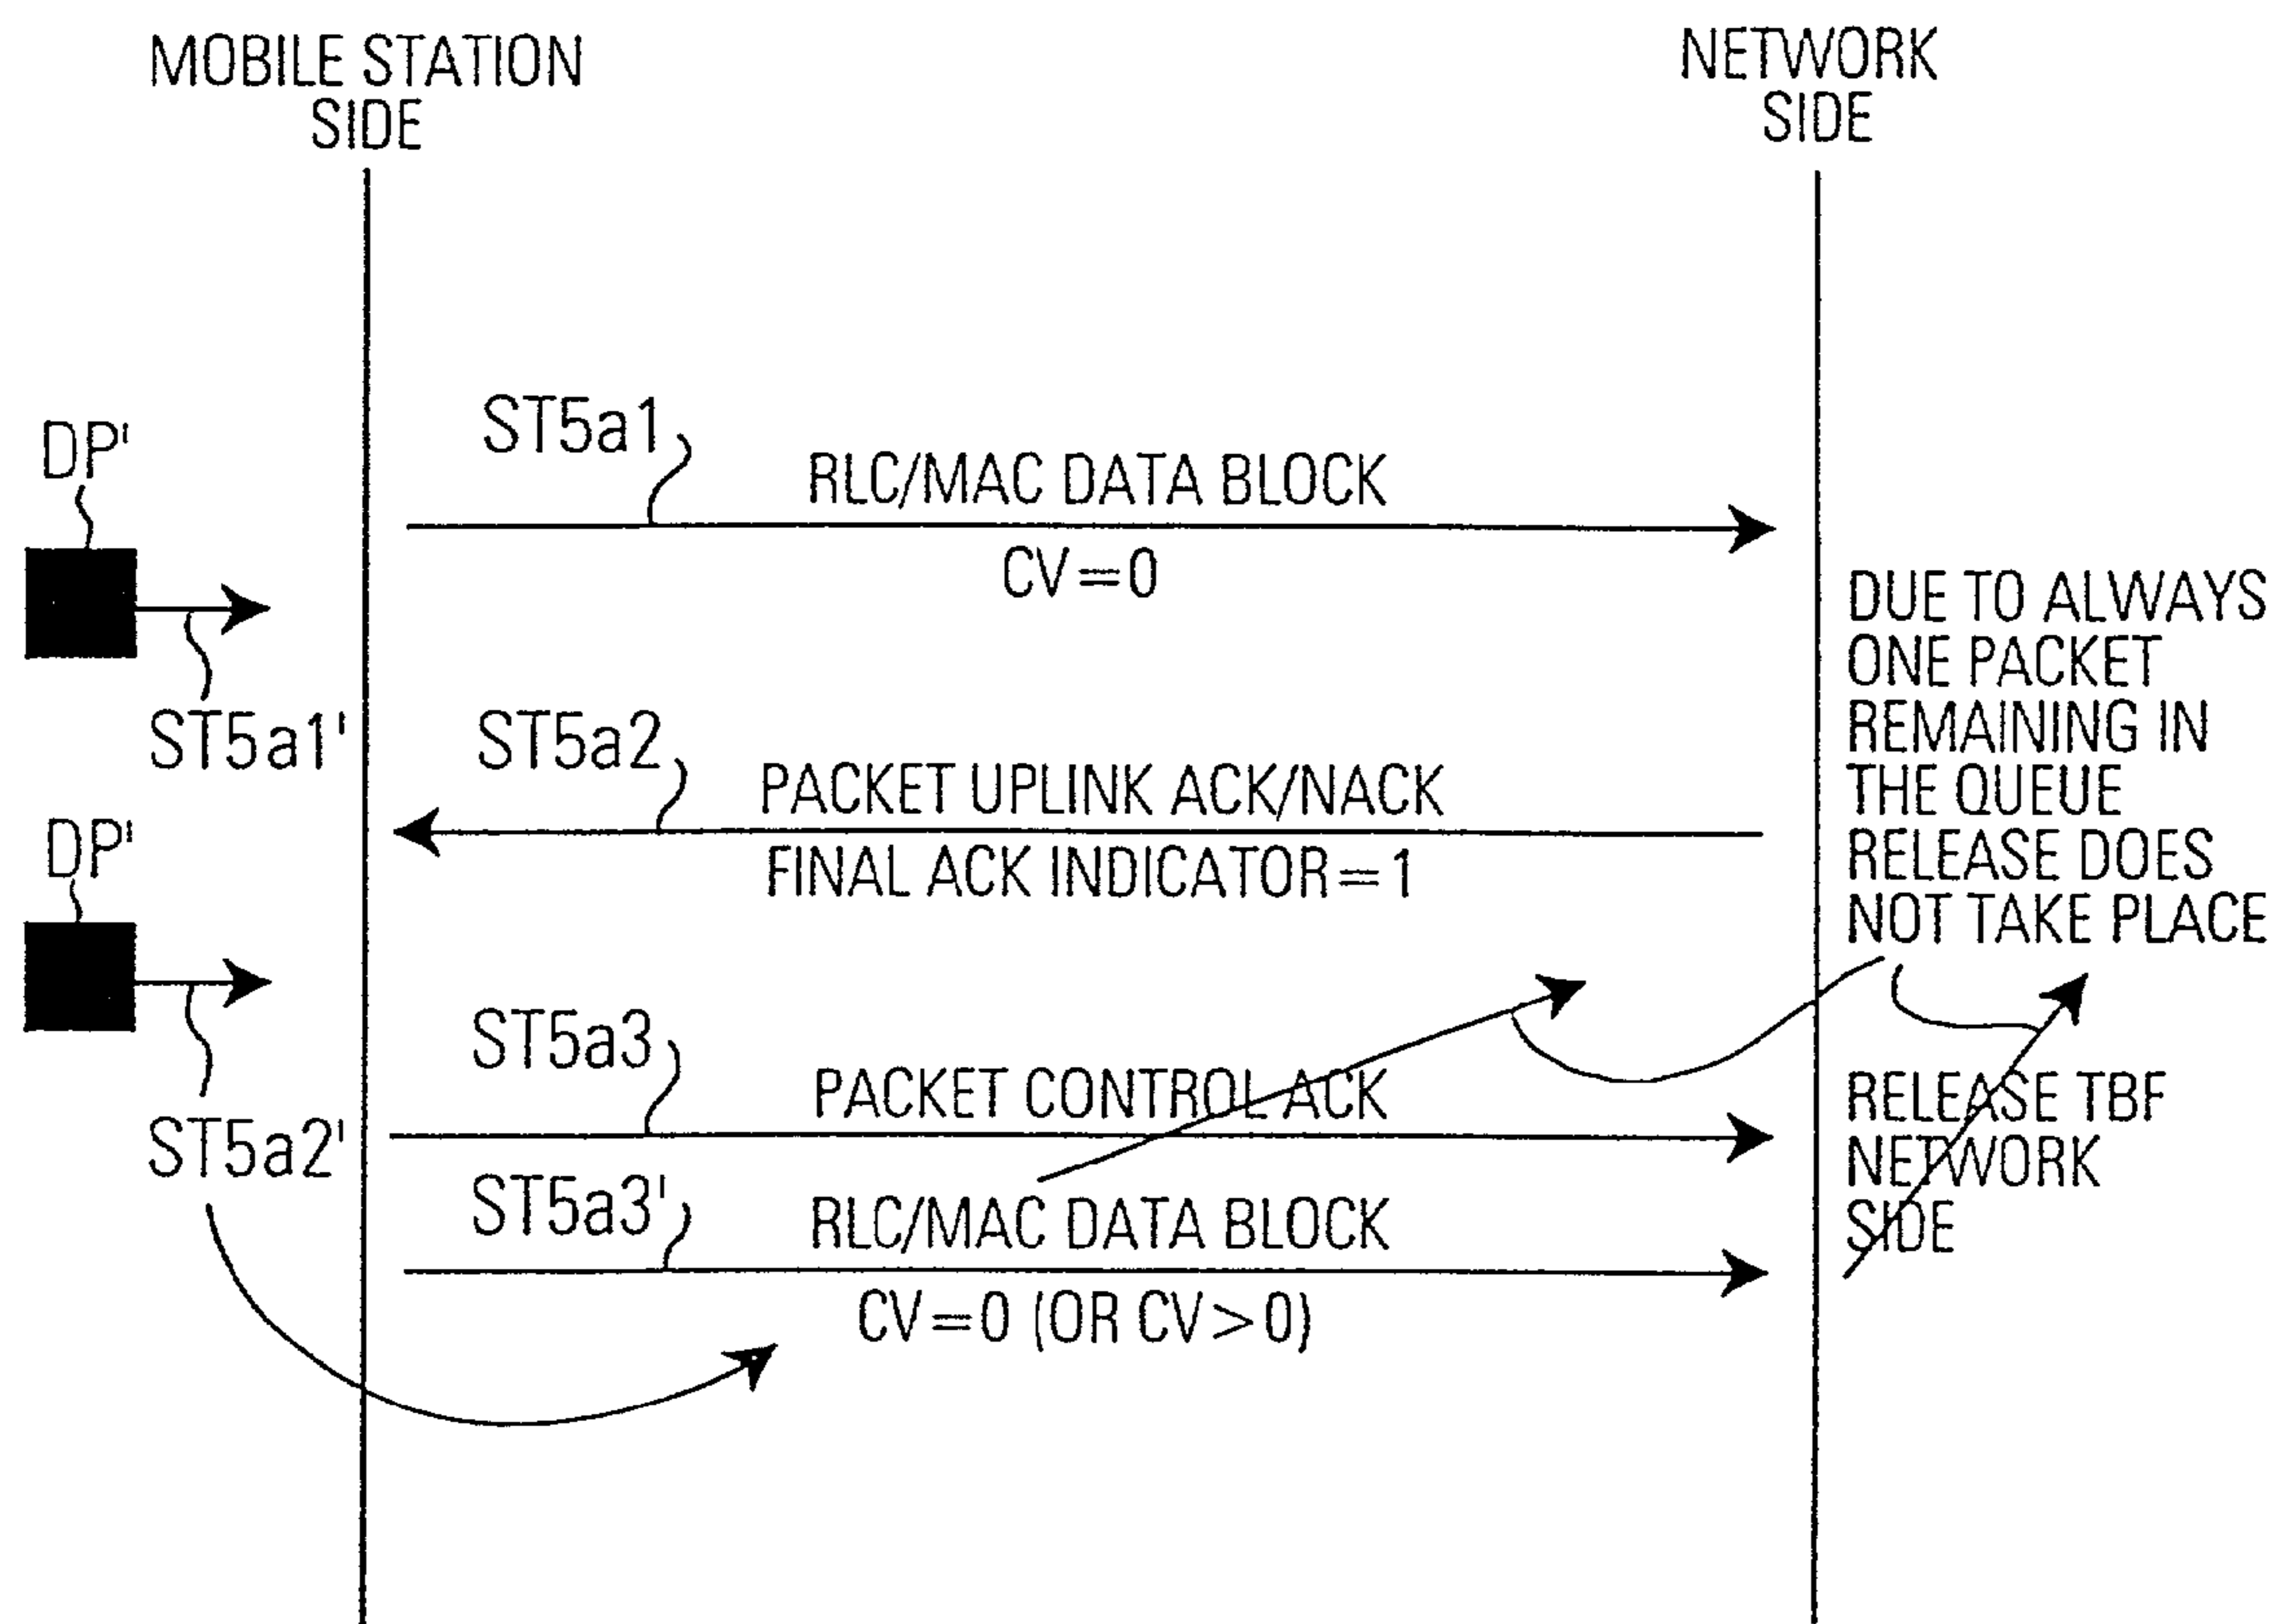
MOBILE STATION SIDE

NETWORK SIDE

DP'

ST5a1

RLC/MAC DATA BLOCK

CV=0

ST5a1'

ST5a2

PACKET UPLINK ACK/NACK

FINAL ACK INDICATOR=1

DP'

DUE TO ALWAYS ONE PACKET REMAINING IN THE QUEUE RELEASE DOES NOT TAKE PLACE

ST5a3

PACKET CONTROL ACK

ST5a2'

ST5a3'

RLC/MAC DATA BLOCK

CV=0 (OR CV>0)

RELEASE TBF NETWORK SIDE